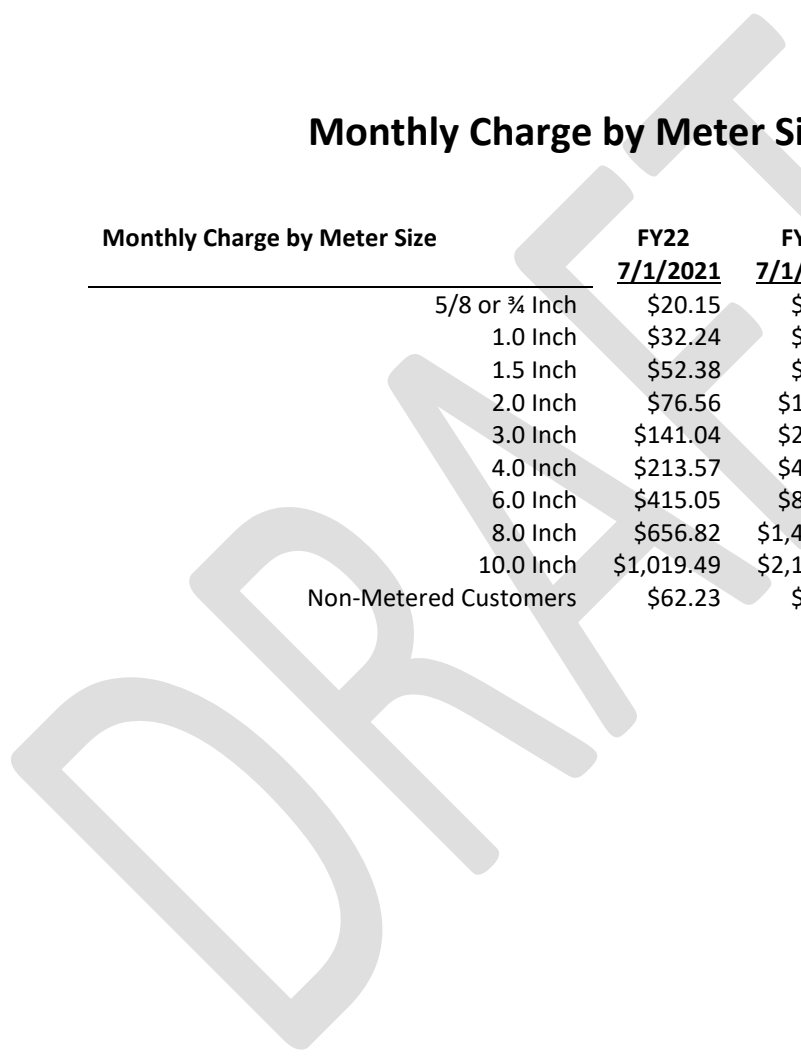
Monthly Charge by Meter Si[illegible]

| Monthly Charge by Meter Size | FY22 7/1/2021 | FY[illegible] 7/1/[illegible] |
|---|---|---|
| 5/8 or ¾ Inch | \$20.15 | \$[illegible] |
| 1.0 Inch | \$32.24 | \$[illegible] |
| 1.5 Inch | \$52.38 | \$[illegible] |
| 2.0 Inch | \$76.56 | \$1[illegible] |
| 3.0 Inch | \$141.04 | \$2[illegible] |
| 4.0 Inch | \$213.57 | \$4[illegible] |
| 6.0 Inch | \$415.05 | \$8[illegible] |
| 8.0 Inch | \$656.82 | \$1,4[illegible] |
| 10.0 Inch | \$1,019.49 | \$2,1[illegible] |
| Non-Metered Customers | \$62.23 | \$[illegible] |

DRAFT